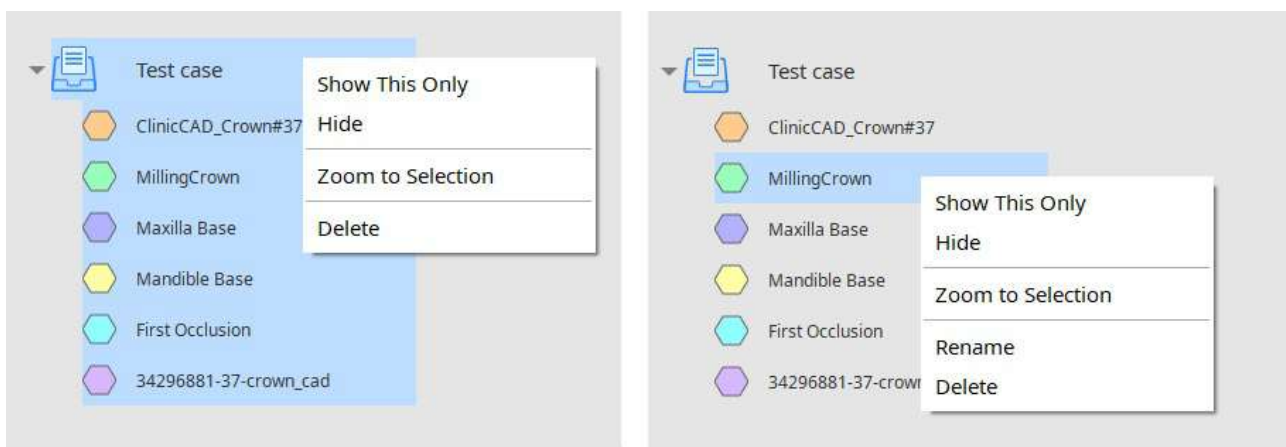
Test case
ClinicCAD_Crown#37
MillingCrown
Maxilla Base
Mandible Base
First Occlusion
34296881-37-crown_cad

Show This Only
Hide
Zoom to Selection
Delete

Test case
ClinicCAD_Crown#37
MillingCrown
Maxilla Base
Mandible Base
First Occlusion
34296881-37-crowr

Show This Only
Hide
Zoom to Selection
Rename
Delete